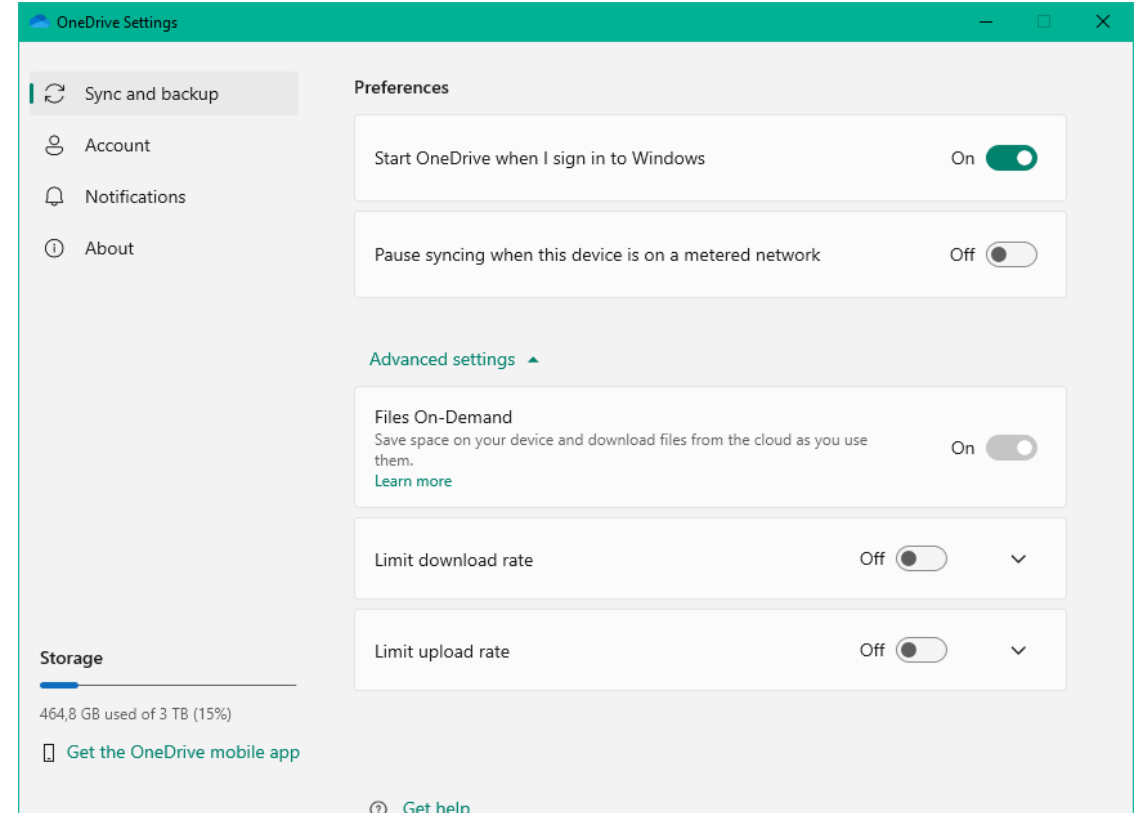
OneDrive Settings

Sync and backup
Account
Notifications
About

Preferences

Start OneDrive when I sign in to Windows
On

Pause syncing when this device is on a metered network
Off

Advanced settings

Files On-Demand
Save space on your device and download files from the cloud as you use them.
Learn more
On

Limit download rate
Off

Limit upload rate
Off

Storage
464,8 GB used of 3 TB (15%)
Get the OneDrive mobile app

Get help